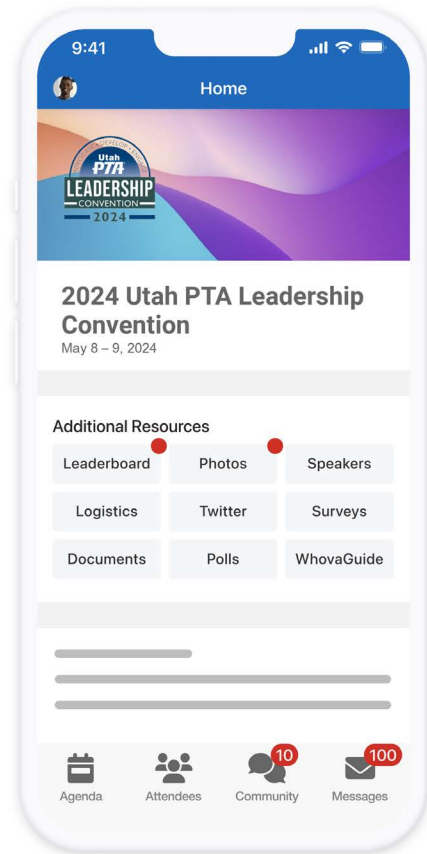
9:41

Home

Utah PTA
LEADERSHIP
CONVENTION
2024

2024 Utah PTA Leadership Convention
May 8 – 9, 2024

Additional Resources

| Leaderboard | Photos | Speakers |
|---|---|---|
| Logistics | Twitter | Surveys |
| Documents | Polls | WhovaGuide |

Agenda
Attendees
10
Community
100
Messages